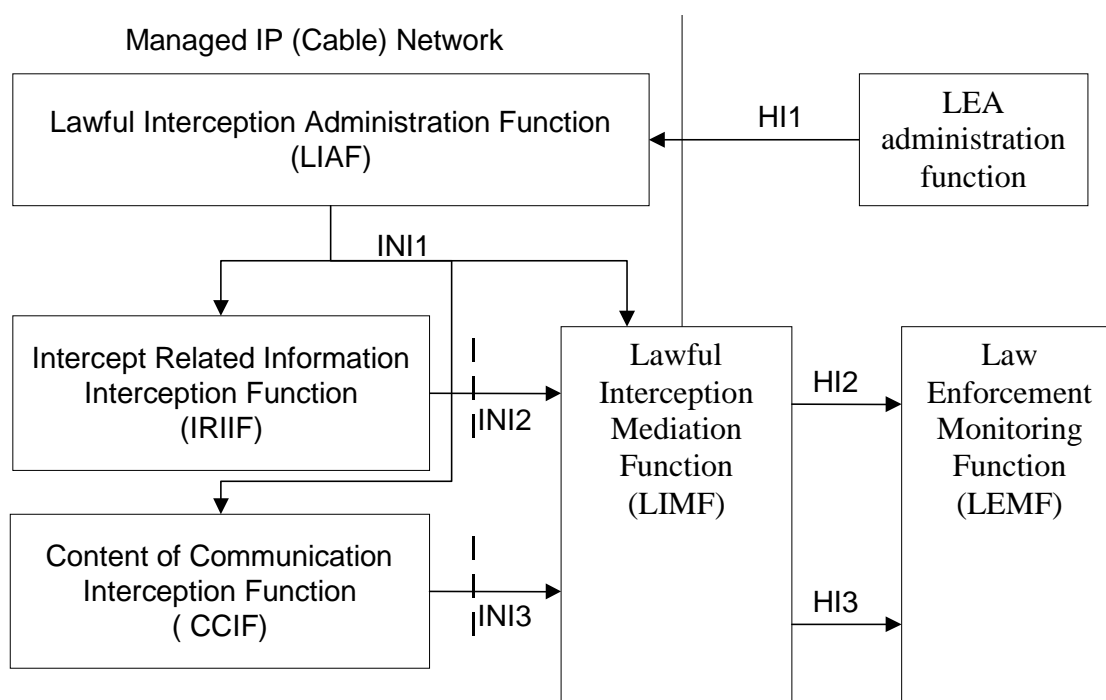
Managed IP (Cable) Network

Lawful Interception Administration Function (LIAF)

HI1

LEA administration function

INI1

Intercept Related Information Interception Function (IRIIF)

INI2

Lawful Interception Mediation Function (LIMF)

HI2

Law Enforcement Monitoring Function (LEMF)

Content of Communication Interception Function ( CCIF)

INI3

HI3